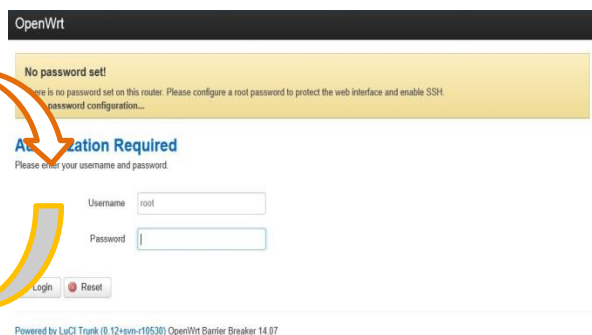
OpenWrt

No password set!

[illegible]ere is no password set on this router. Please configure a root password to protect the web interface and enable SSH.
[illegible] password configuration...

A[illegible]zation Required

Please enter your username and password.

Username root

Password

Login Reset

Powered by LuCI Trunk (0.12+svn-r10530) OpenWrt Barrier Breaker 14.07